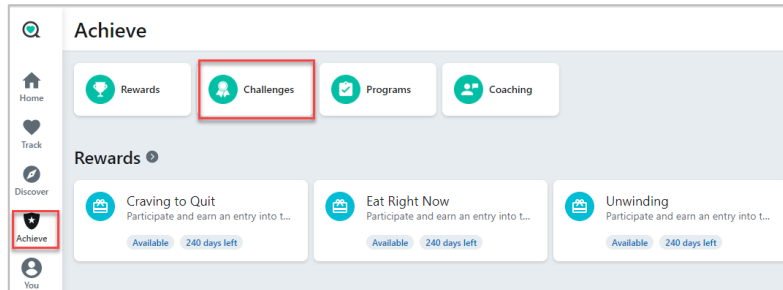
Achieve

Home
Track
Discover
Achieve
You

Rewards
Challenges
Programs
Coaching

Rewards

Craving to Quit
Participate and earn an entry into t...
Available 240 days left

Eat Right Now
Participate and earn an entry into t...
Available 240 days left

Unwinding
Participate and earn an entry into t...
Available 240 days left